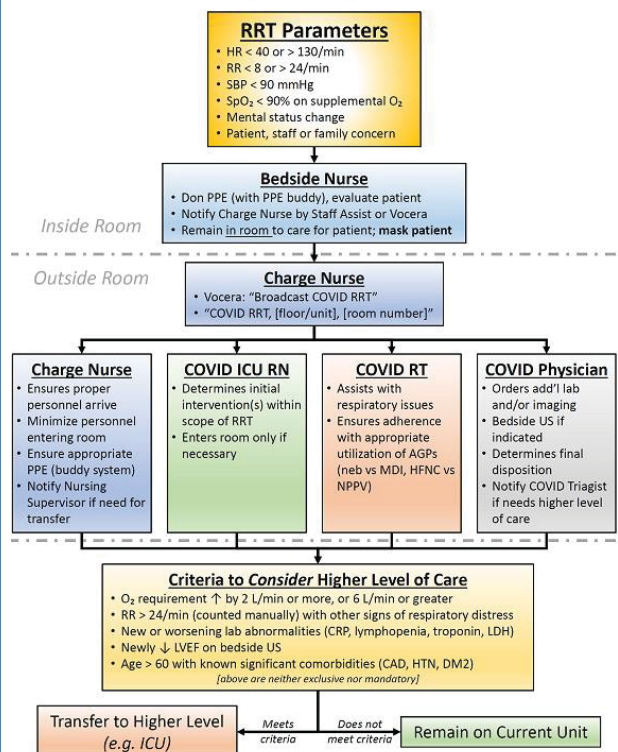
RRT Parameters
- HR < 40 or > 130/min
- RR < 8 or > 24/min
- SBP < 90 mmHg
- $SpO_2$ < 90% on supplemental $O_2$
- Mental status change
- Patient, staff or family concern

Bedside Nurse
- Don PPE (with PPE buddy), evaluate patient
- Notify Charge Nurse by Staff Assist or Vocera
- Remain in room to care for patient; mask patient

Inside Room

Outside Room

Charge Nurse
- Vocera: "Broadcast COVID RRT"
- "COVID RRT, [floor/unit], [room number]"

Charge Nurse
- Ensures proper personnel arrive
- Minimize personnel entering room
- Ensure appropriate PPE (buddy system)
- Notify Nursing Supervisor if need for transfer

COVID ICU RN
- Determines initial intervention(s) within scope of RRT
- Enters room only if necessary

COVID RT
- Assists with respiratory issues
- Ensures adherence with appropriate utilization of AGPs (neb vs MDI, HFNC vs NPPV)

COVID Physician
- Orders add'l lab and/or imaging
- Bedside US if indicated
- Determines final disposition
- Notify COVID Triagist if needs higher level of care

Criteria to Consider Higher Level of Care
- $O_2$ requirement ↑ by 2 L/min or more, or 6 L/min or greater
- RR > 24/min (counted manually) with other signs of respiratory distress
- New or worsening lab abnormalities (CRP, lymphopenia, troponin, LDH)
- Newly ↓ LVEF on bedside US
- Age > 60 with known significant comorbidities (CAD, HTN, DM2)
[above are neither exclusive nor mandatory]

Transfer to Higher Level (e.g. ICU)

Meets criteria

Does not meet criteria

Remain on Current Unit